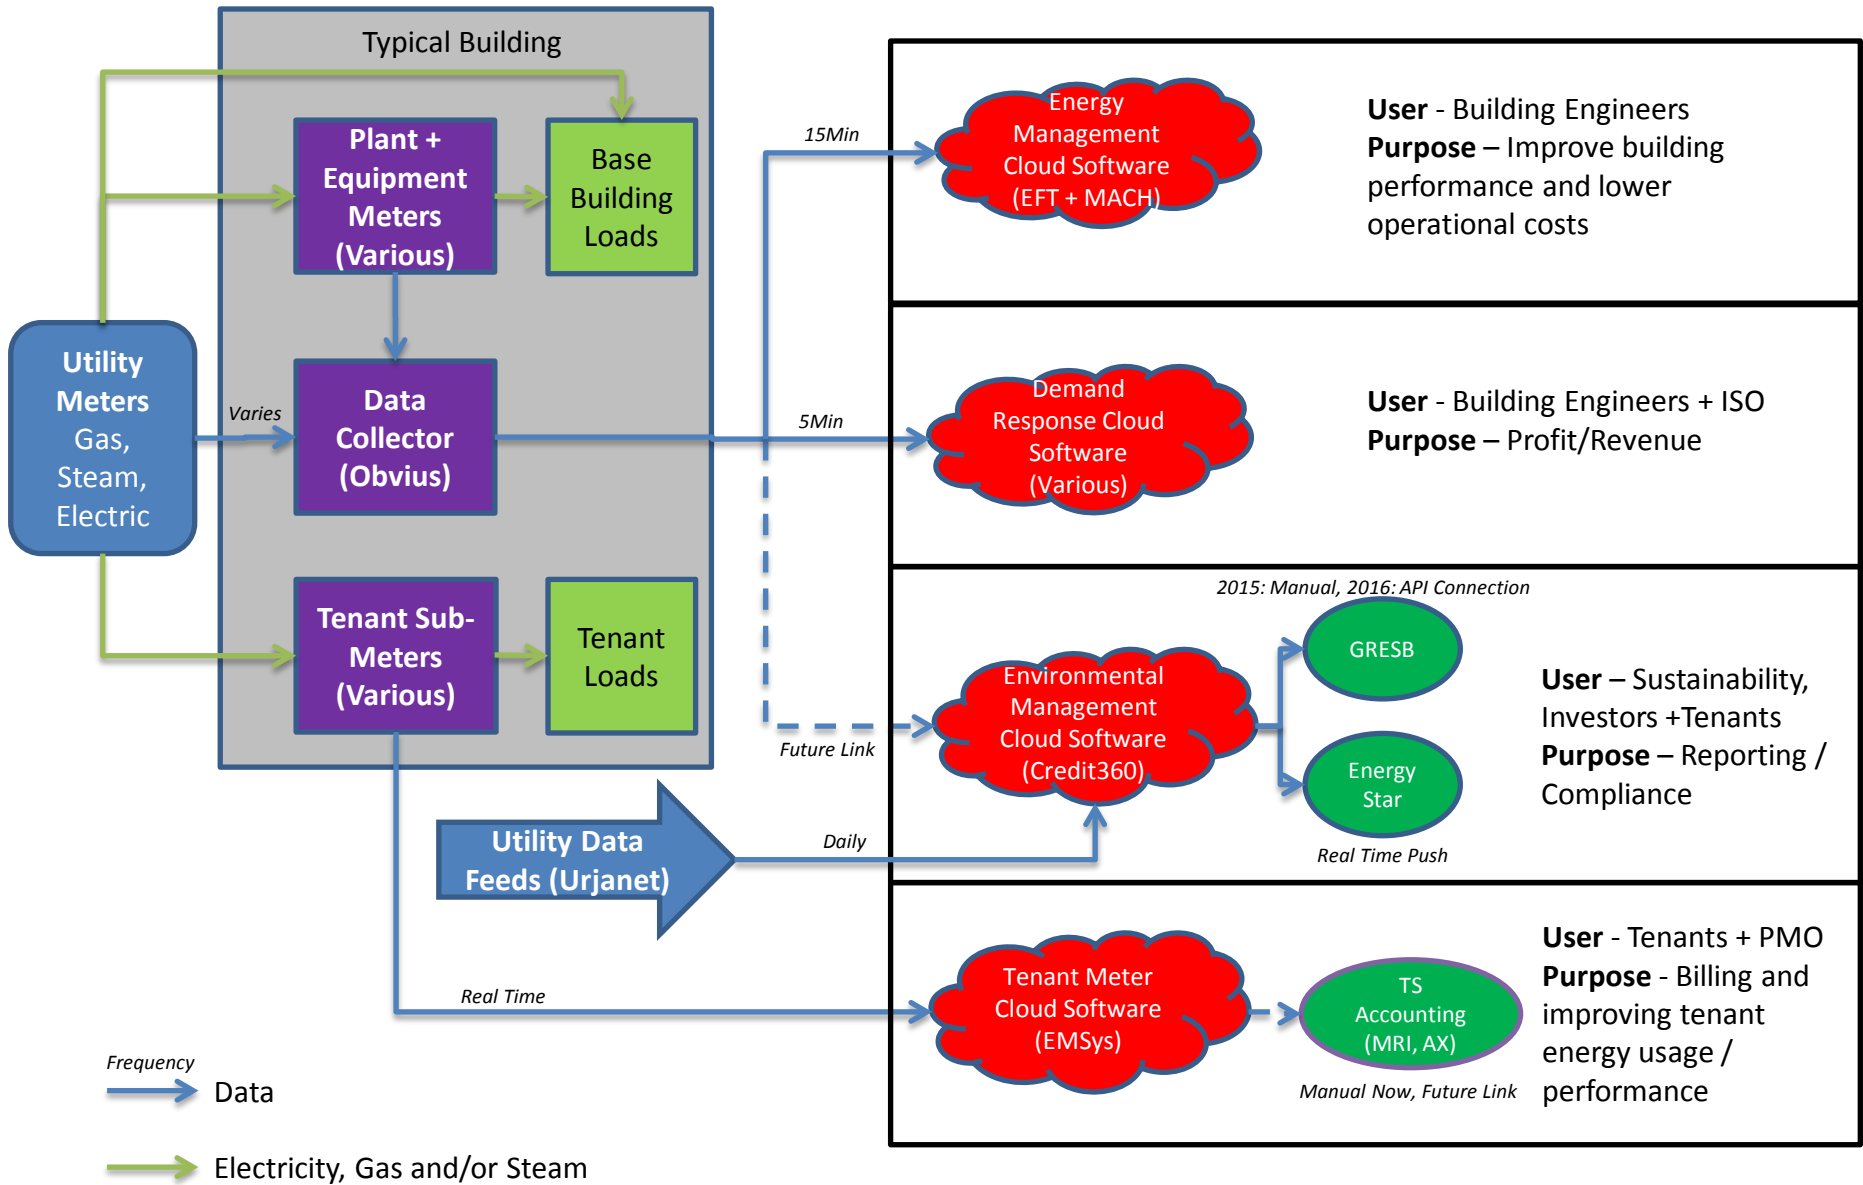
Typical Building

Plant + Equipment Meters (Various)

Base Building Loads

Utility Meters Gas, Steam, Electric

Varies

Data Collector (Obvius)

Tenant Sub-Meters (Various)

Tenant Loads

15Min

Energy Management Cloud Software (EFT + MACH)

**User** - Building Engineers
**Purpose** – Improve building performance and lower operational costs

5Min

Demand Response Cloud Software (Various)

**User** - Building Engineers + ISO
**Purpose** – Profit/Revenue

2015: Manual, 2016: API Connection

GRESB

Environmental Management Cloud Software (Credit360)

Energy Star

Future Link

Real Time Push

**User** – Sustainability, Investors +Tenants
**Purpose** – Reporting / Compliance

Utility Data Feeds (Urjanet)

Daily

Real Time

Tenant Meter Cloud Software (EMSys)

TS Accounting (MRI, AX)

Manual Now, Future Link

**User** - Tenants + PMO
**Purpose** - Billing and improving tenant energy usage / performance

Frequency

Data

Electricity, Gas and/or Steam